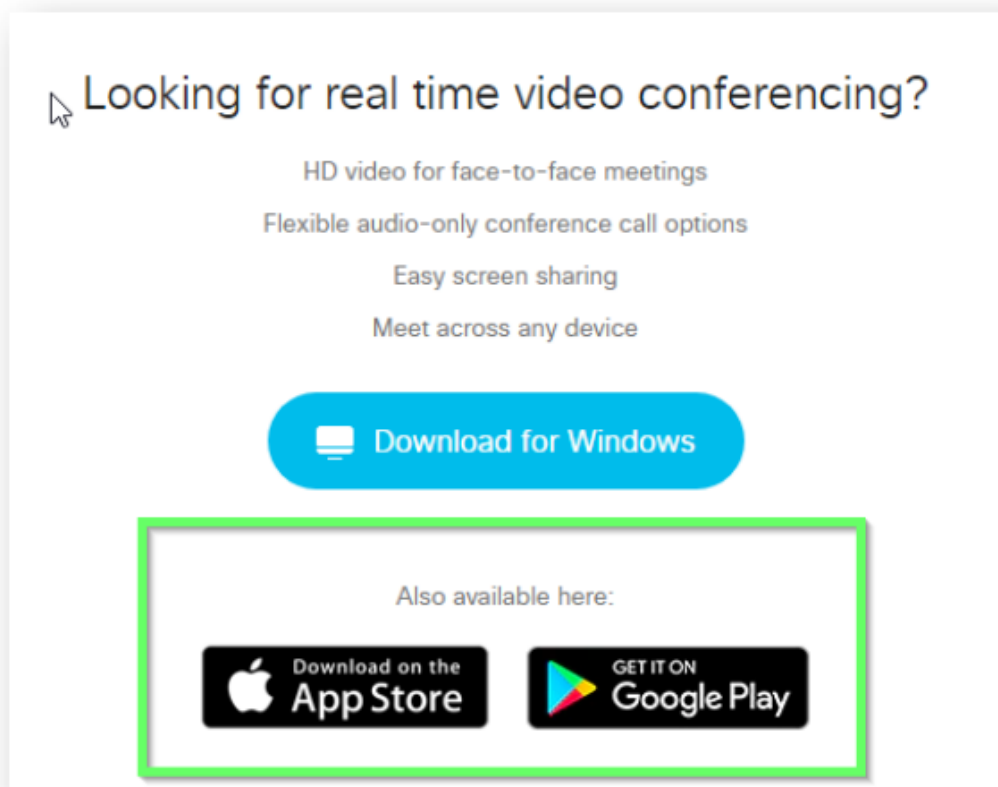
Looking for real time video conferencing?

HD video for face-to-face meetings

Flexible audio-only conference call options

Easy screen sharing

Meet across any device

Download for Windows

Also available here:

Download on the App Store

GET IT ON Google Play